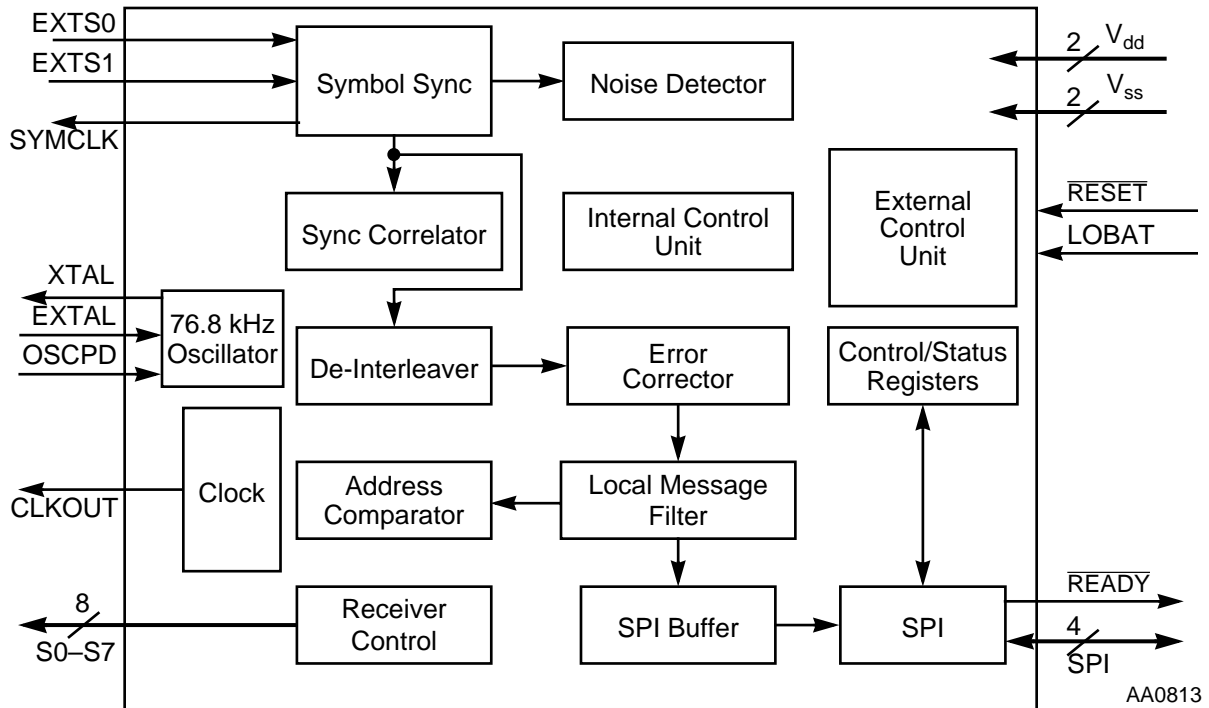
EXTS0
EXTS1
SYMCLK
Symbol Sync
Noise Detector
2 $V_{dd}$
2 $V_{ss}$
Sync Correlator
Internal Control Unit
External Control Unit
$\overline{RESET}$
LOBAT
XTAL
EXTAL
OSCPD
76.8 kHz Oscillator
De-Interleaver
Error Corrector
Control/Status Registers
CLKOUT
Clock
Address Comparator
Local Message Filter
8
S0–S7
Receiver Control
SPI Buffer
SPI
$\overline{READY}$
4
SPI
AA0813